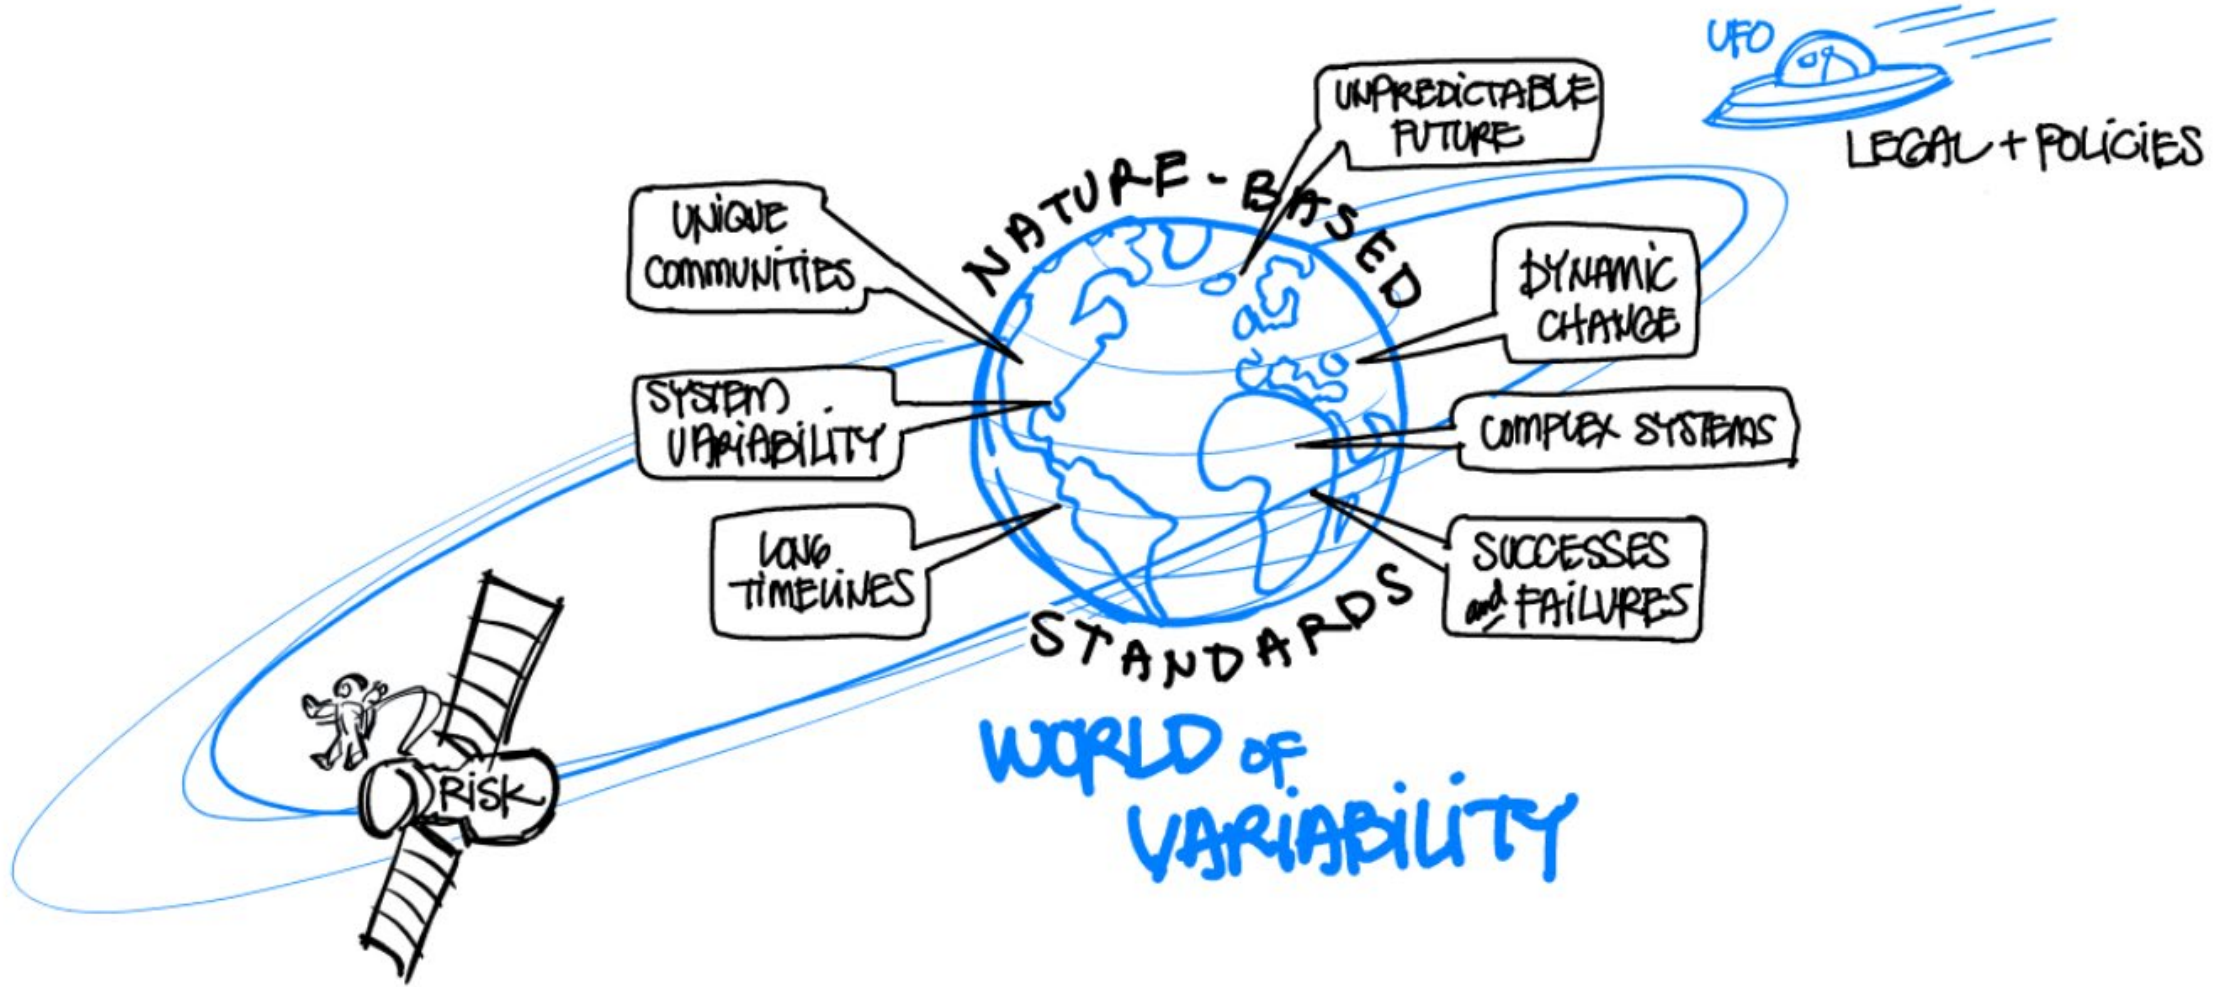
UFO

LEGAL + POLICIES

UNPREDICTABLE FUTURE

NATURE-BASED

UNIQUE COMMUNITIES

DYNAMIC CHANGE

SYSTEM VARIABILITY

COMPLEX SYSTEMS

LONG TIMELINES

SUCCESSES and FAILURES

STANDARDS

RISK

WORLD OF VARIABILITY